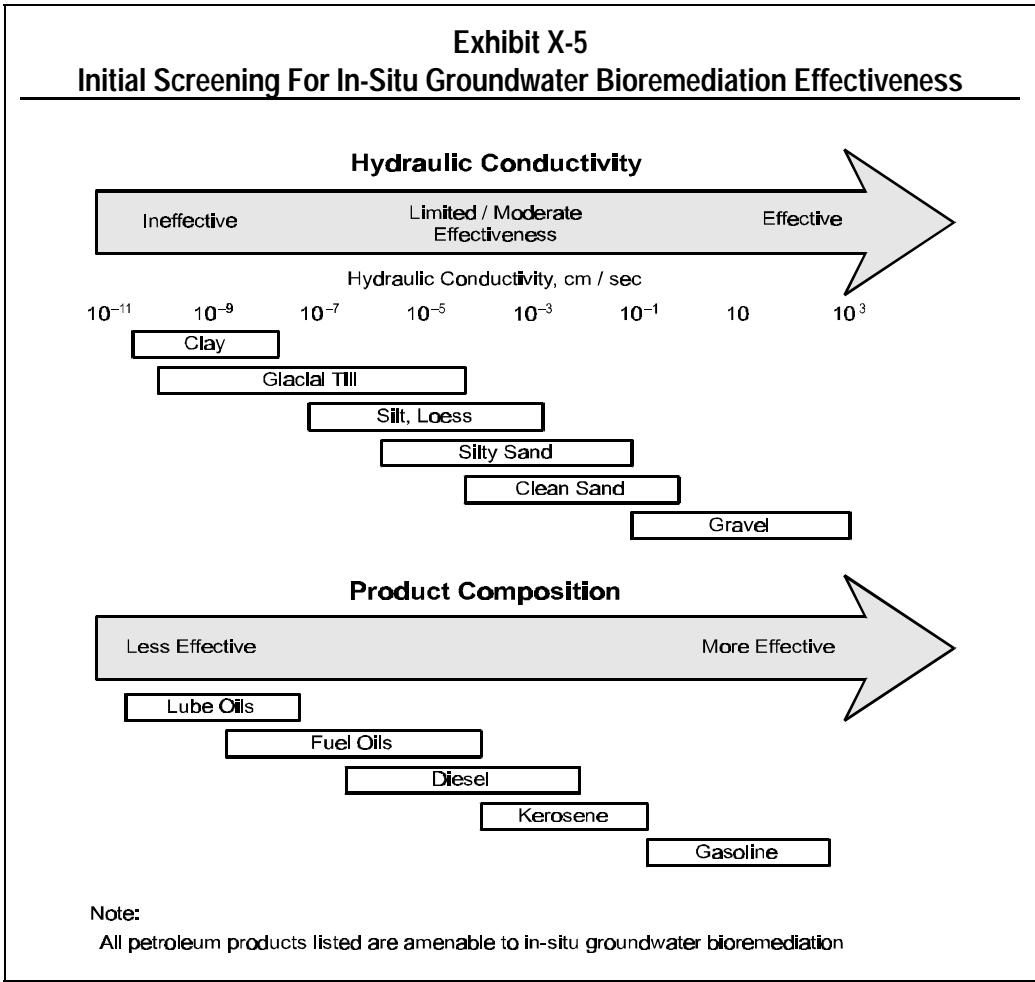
Exhibit X-5
Initial Screening For In-Situ Groundwater Bioremediation Effectiveness

Hydraulic Conductivity

Ineffective

Limited / Moderate Effectiveness

Effective

Hydraulic Conductivity, cm / sec

$10^{-11}$ $10^{-9}$ $10^{-7}$ $10^{-5}$ $10^{-3}$ $10^{-1}$ 10 $10^{3}$

Clay

Glacial Till

Silt, Loess

Silty Sand

Clean Sand

Gravel

Product Composition

Less Effective

More Effective

Lube Oils

Fuel Oils

Diesel

Kerosene

Gasoline

Note:
All petroleum products listed are amenable to in-situ groundwater bioremediation